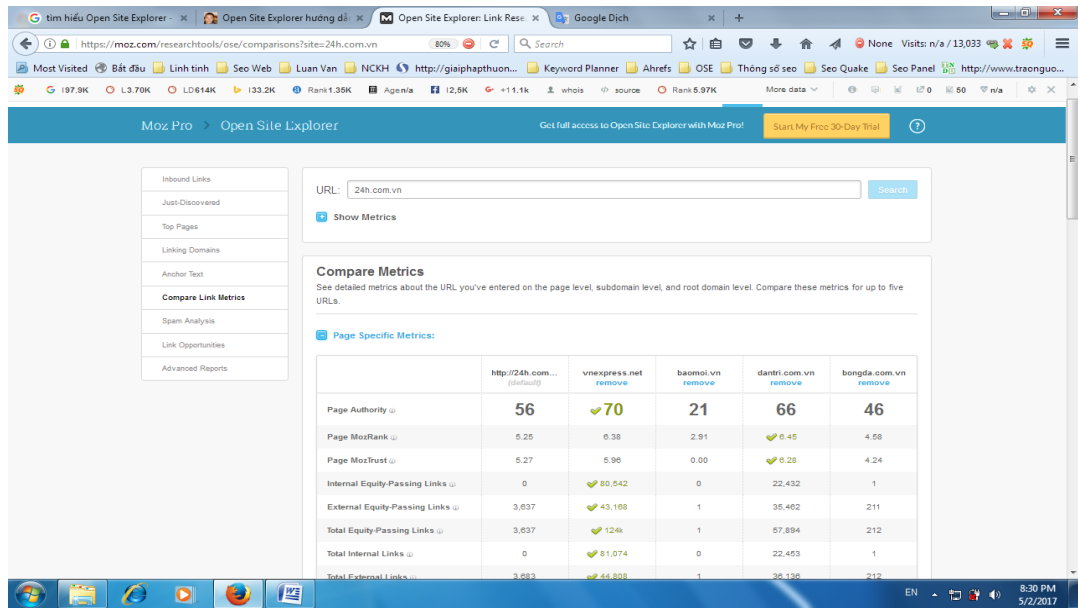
tìm hiểu Open Site Explorer - × Open Site Explorer hướng dẫ × Open Site Explorer: Link Rese × Google Dich × +

https://moz.com/researchtools/ose/comparisons?site=24h.com.vn 80% Search None Visits: n/a / 13,033

Most Visited Bắt đầu Linh tinh Seo Web Luan Van NCKH http://giaiphapthuon... Keyword Planner Ahrefs OSE Thông số seo Seo Quake Seo Panel http://www.traonguo...

G I97.9K O L3.70K O LD614K I33.2K Rank1.35K Age n/a 12,5K +11.1k whois source Rank 5.97K More data 0 50 n/a

Moz Pro > Open Site Explorer Get full access to Open Site Explorer with Moz Pro! Start My Free 30-Day Trial

Inbound Links
Just-Discovered
Top Pages
Linking Domains
Anchor Text
Compare Link Metrics
Spam Analysis
Link Opportunities
Advanced Reports

URL: 24h.com.vn Search

Show Metrics

Compare Metrics
See detailed metrics about the URL you've entered on the page level, subdomain level, and root domain level. Compare these metrics for up to five URLs.

Page Specific Metrics:

| | http://24h.com... (default) | vnexpress.net remove | baomoi.vn remove | dantri.com.vn remove | bongda.com.vn remove |
|---|---|---|---|---|---|
| Page Authority | 56 | 70 | 21 | 66 | 46 |
| Page MozRank | 5.25 | 6.38 | 2.91 | 6.45 | 4.58 |
| Page MozTrust | 5.27 | 5.96 | 0.00 | 6.28 | 4.24 |
| Internal Equity-Passing Links | 0 | 80,542 | 0 | 22,432 | 1 |
| External Equity-Passing Links | 3,637 | 43,168 | 1 | 35,462 | 211 |
| Total Equity-Passing Links | 3,637 | 124k | 1 | 57,894 | 212 |
| Total Internal Links | 0 | 81,074 | 0 | 22,453 | 1 |
| Total External Links | 3,683 | 44,808 | 1 | 36,136 | 212 |

EN 8:30 PM 5/2/2017